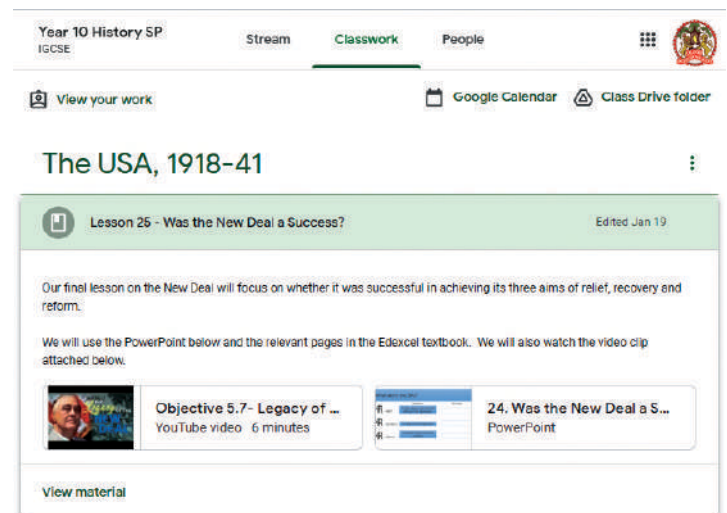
Year 10 History SP
IGCSE

Stream Classwork People

View your work

Google Calendar Class Drive folder

The USA, 1918-41

Lesson 25 - Was the New Deal a Success?

Edited Jan 19

Our final lesson on the New Deal will focus on whether it was successful in achieving its three aims of relief, recovery and reform.

We will use the PowerPoint below and the relevant pages in the Edexcel textbook. We will also watch the video clip attached below.

Objective 5.7- Legacy of ...
YouTube video 6 minutes

24. Was the New Deal a S...
PowerPoint

View material